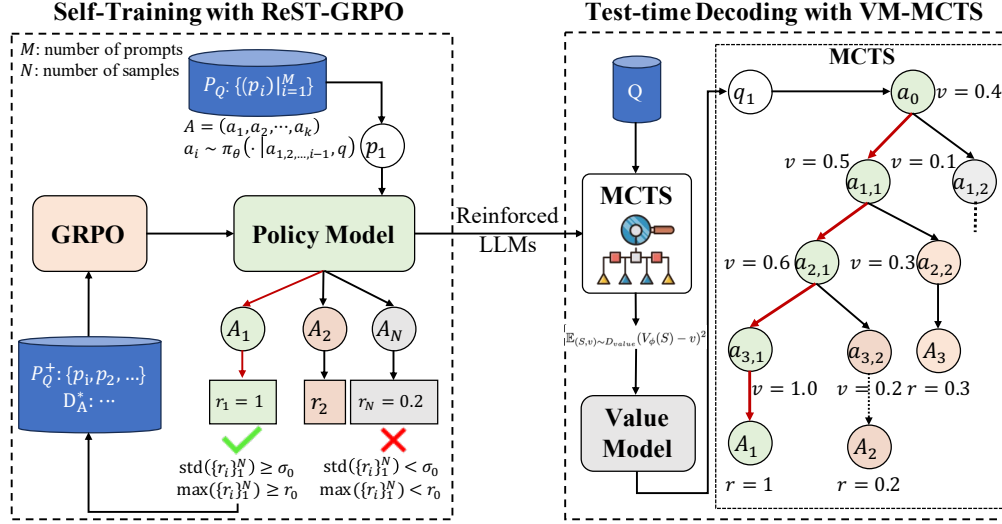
Self-Training with ReST-GRPO

$M$: number of prompts
$N$: number of samples

$P_Q$: $\{(p_i)|_{i=1}^{M}\}$

$A = (a_1, a_2, \cdots, a_k)$
$a_i \sim \pi_\theta(\cdot|a_{1,2,\ldots,i-1}, q)$

$p_1$

GRPO

Policy Model

$A_1$ $A_2$ $A_N$

$r_1 = 1$ $r_2$ $r_N = 0.2$

$P_Q^+$: $\{p_i, p_2, \ldots\}$
$D_A^*$: $\cdots$

$\text{std}(\{r_i\}_1^N) \geq \sigma_0$
$\max(\{r_i\}_1^N) \geq r_0$

$\text{std}(\{r_i\}_1^N) < \sigma_0$
$\max(\{r_i\}_1^N) < r_0$

Reinforced LLMs

Test-time Decoding with VM-MCTS

Q

MCTS

$\mathbb{E}_{(S,v)\sim D_{value}}(V_\phi(S) - v)^2$

Value Model

MCTS

$q_1$ $a_0$ $v = 0.4$

$v = 0.5$ $v = 0.1$
$a_{1,1}$ $a_{1,2}$

$v = 0.6$ $a_{2,1}$ $v = 0.3$ $a_{2,2}$

$a_{3,1}$ $a_{3,2}$ $A_3$

$v = 1.0$ $v = 0.2$ $r = 0.3$

$A_1$ $A_2$

$r = 1$ $r = 0.2$